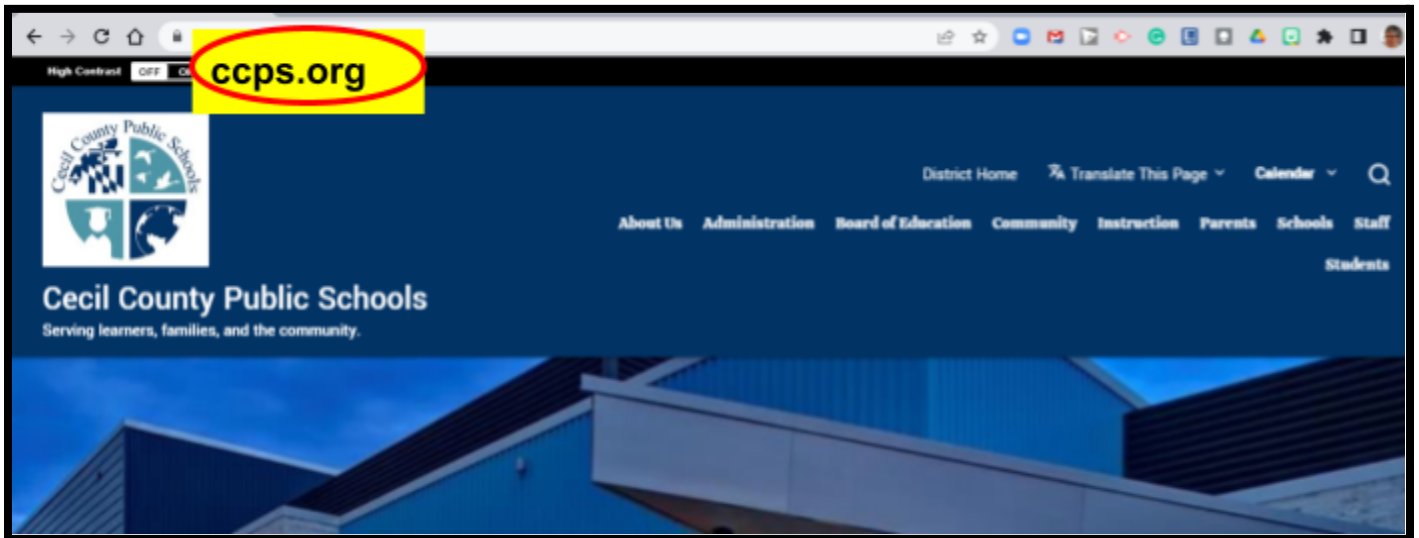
High Contrast OFF ON

ccps.org

Cecil County Public Schools

District Home Translate This Page Calendar

About Us Administration Board of Education Community Instruction Parents Schools Staff Students

Cecil County Public Schools
Serving learners, families, and the community.